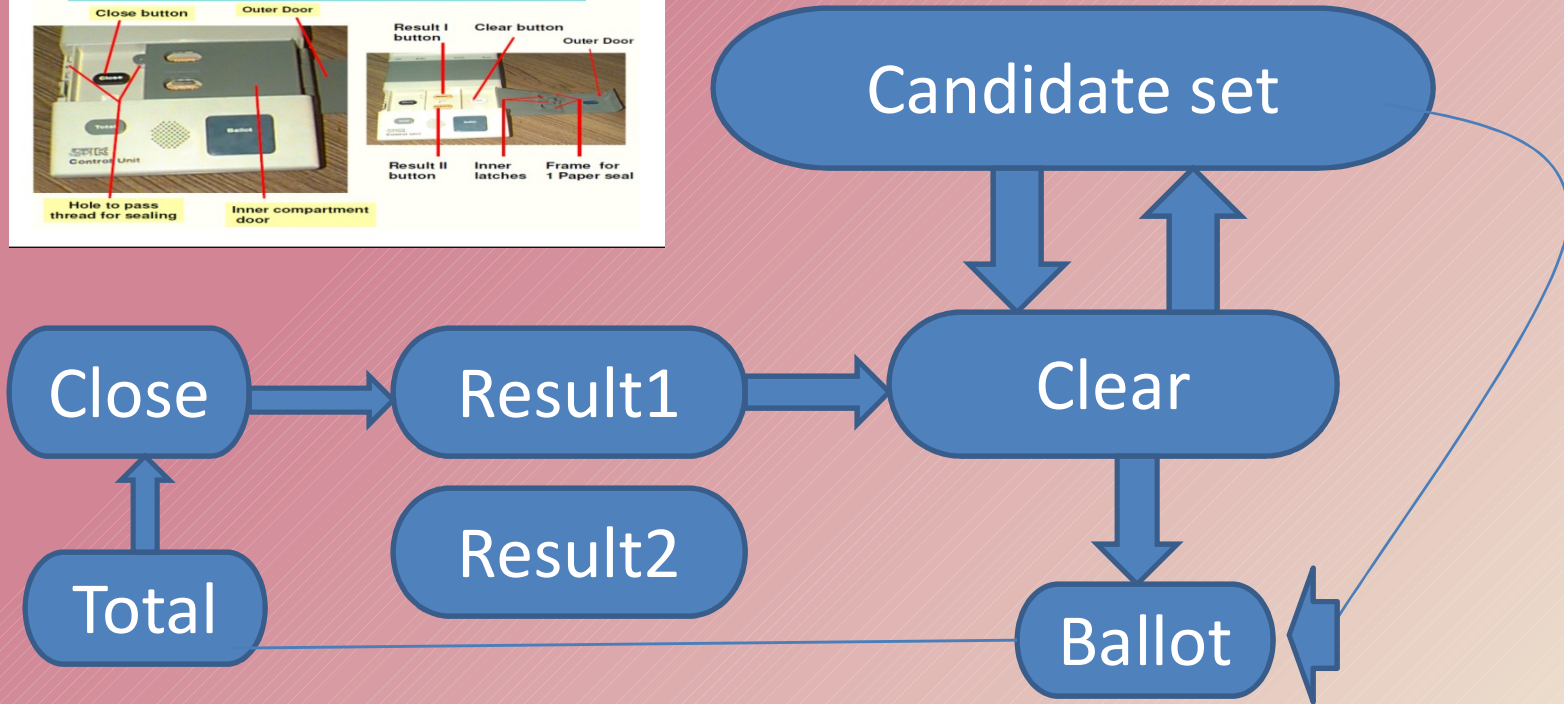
Close button

Outer Door

Close

Total

Ballot

Control Unit

Hole to pass thread for sealing

Inner compartment door

Result I button

Clear button

Outer Door

Result II button

Inner latches

Frame for 1 Paper seal

Candidate set

Close

Result1

Clear

Result2

Total

Ballot